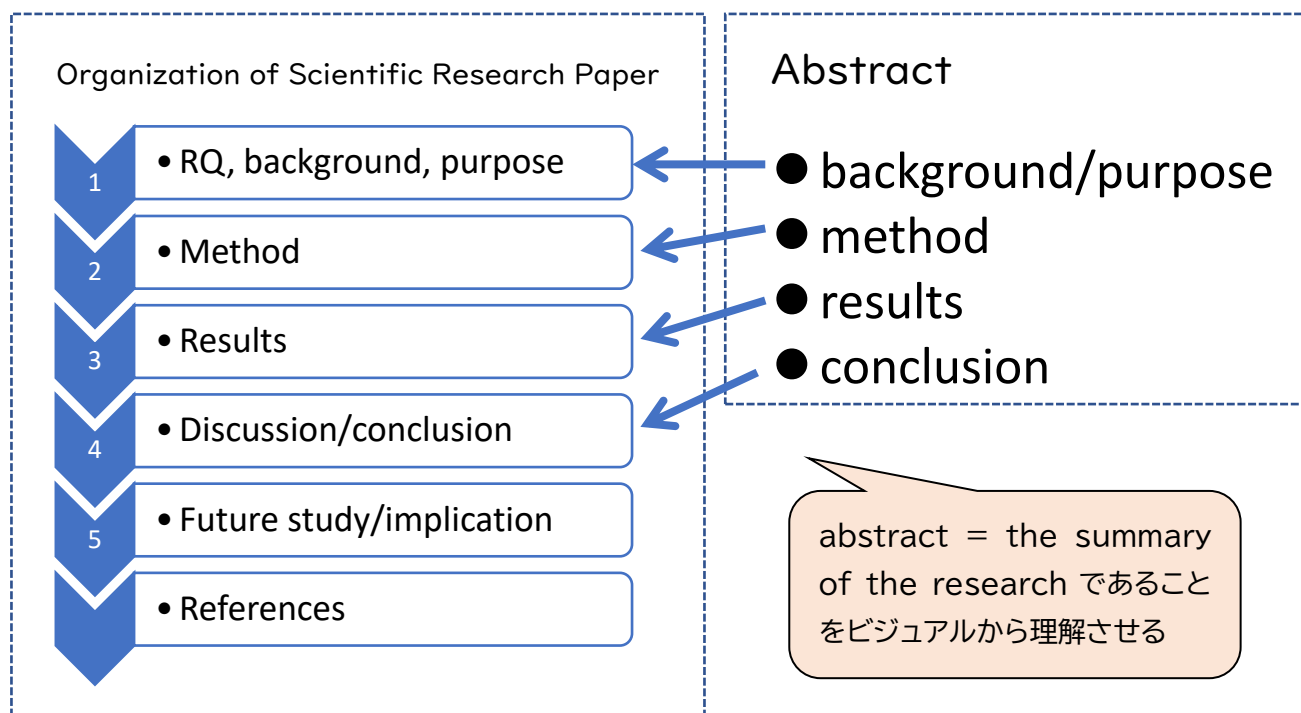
Organization of Scientific Research Paper

1 • RQ, background, purpose

2 • Method

3 • Results

4 • Discussion/conclusion

5 • Future study/implication

• References

Abstract

● background/purpose
● method
● results
● conclusion

abstract = the summary of the research であることをビジュアルから理解させる